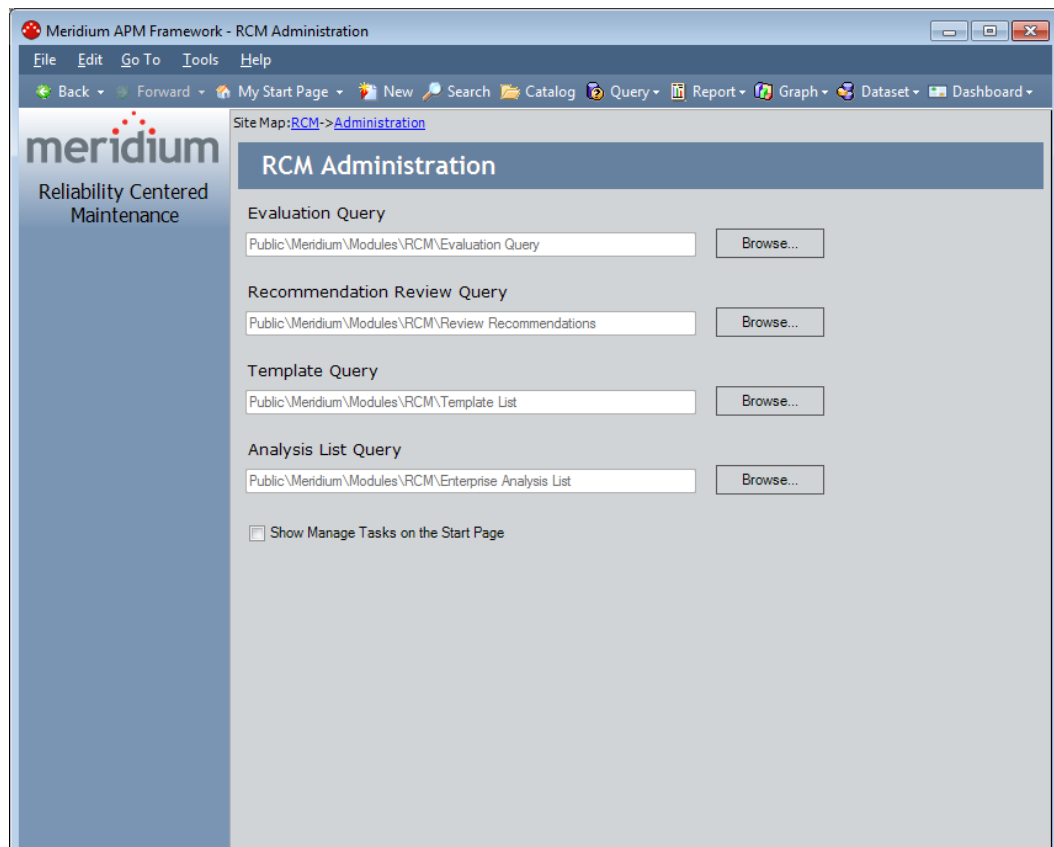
Meridium APM Framework - RCM Administration

File Edit Go To Tools Help

Back Forward My Start Page New Search Catalog Query Report Graph Dataset Dashboard

meridium

Reliability Centered Maintenance

Site Map: RCM->Administration

RCM Administration

Evaluation Query

Public\Meridium\Modules\RCM\Evaluation Query

Browse...

Recommendation Review Query

Public\Meridium\Modules\RCM\Review Recommendations

Browse...

Template Query

Public\Meridium\Modules\RCM\Template List

Browse...

Analysis List Query

Public\Meridium\Modules\RCM\Enterprise Analysis List

Browse...

Show Manage Tasks on the Start Page